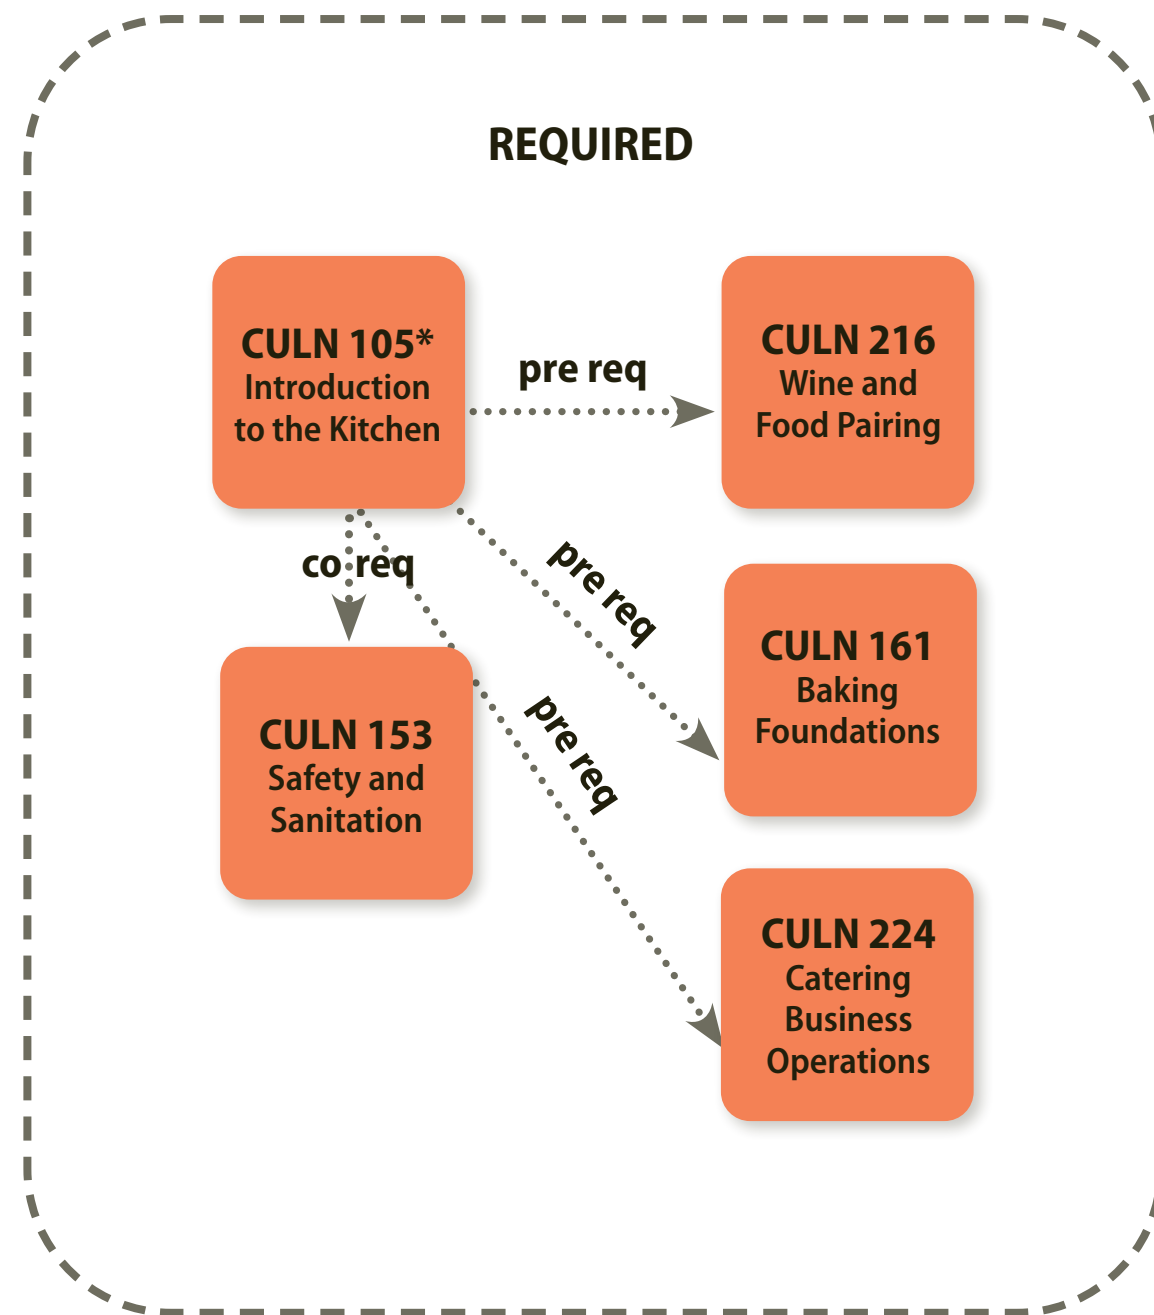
REQUIRED

CULN 105*
Introduction to the Kitchen

pre req

CULN 216
Wine and Food Pairing

co req

pre req

CULN 161
Baking Foundations

CULN 153
Safety and Sanitation

pre req

CULN 224
Catering Business Operations